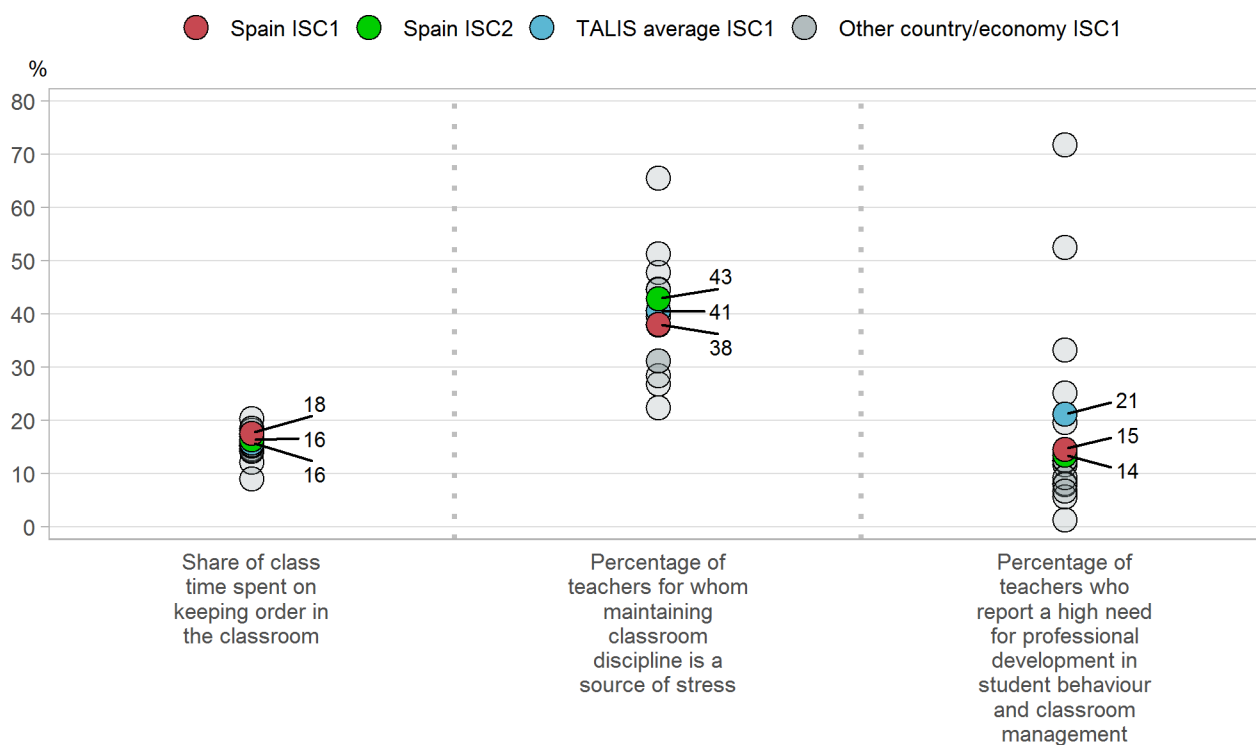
Spain ISC1 Spain ISC2 TALIS average ISC1 Other country/economy ISC1

%

80
70
60
50
40
30
20
10
0

18
16
16

43
41
38

21
15
14

Share of class time spent on keeping order in the classroom

Percentage of teachers for whom maintaining classroom discipline is a source of stress

Percentage of teachers who report a high need for professional development in student behaviour and classroom management